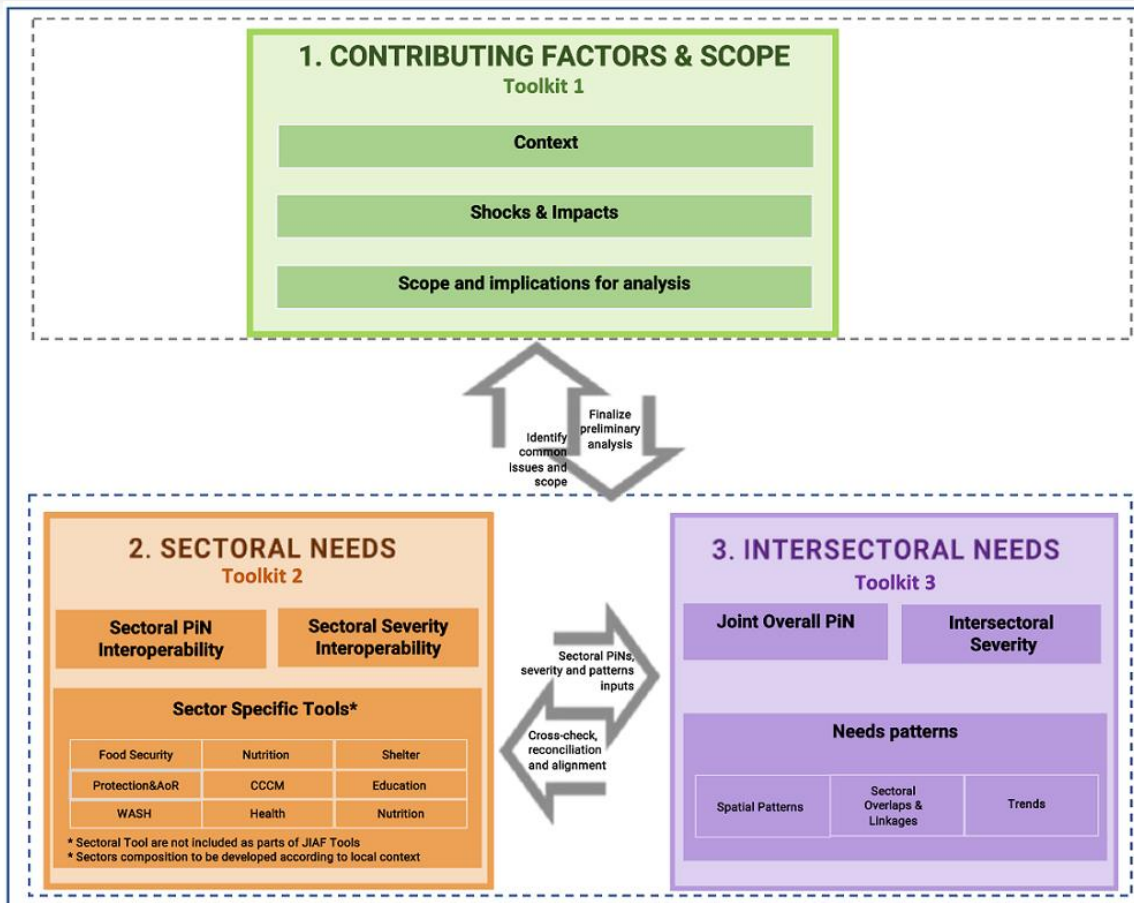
1. CONTRIBUTING FACTORS & SCOPE
Toolkit 1

Context

Shocks & Impacts

Scope and implications for analysis

Identify common issues and scope

Finalize preliminary analysis

2. SECTORAL NEEDS
Toolkit 2

Sectoral PiN Interoperability

Sectoral Severity Interoperability

Sector Specific Tools*

| Food Security | Nutrition | Shelter |
|---|---|---|
| Protection&AoR | CCCM | Education |
| WASH | Health | Nutrition |

* Sectoral Tool are not included as parts of JIAF Tools
* Sectors composition to be developed according to local context

Sectoral PiNs, severity and patterns inputs

Cross-check, reconciliation and alignment

3. INTERSECTORAL NEEDS
Toolkit 3

Joint Overall PiN

Intersectoral Severity

Needs patterns

| Spatial Patterns | Sectoral Overlaps & Linkages | Trends |
|---|---|---|